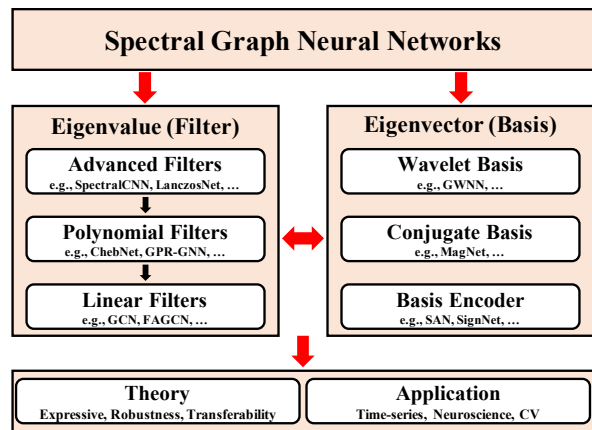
Spectral Graph Neural Networks

Eigenvalue (Filter)

Advanced Filters
e.g., SpectralCNN, LanczosNet, …

Polynomial Filters
e.g., ChebNet, GPR-GNN, …

Linear Filters
e.g., GCN, FAGCN, …

Eigenvector (Basis)

Wavelet Basis
e.g., GWNN, …

Conjugate Basis
e.g., MagNet, …

Basis Encoder
e.g., SAN, SignNet, …

Theory
Expressive, Robustness, Transferability

Application
Time-series, Neuroscience, CV